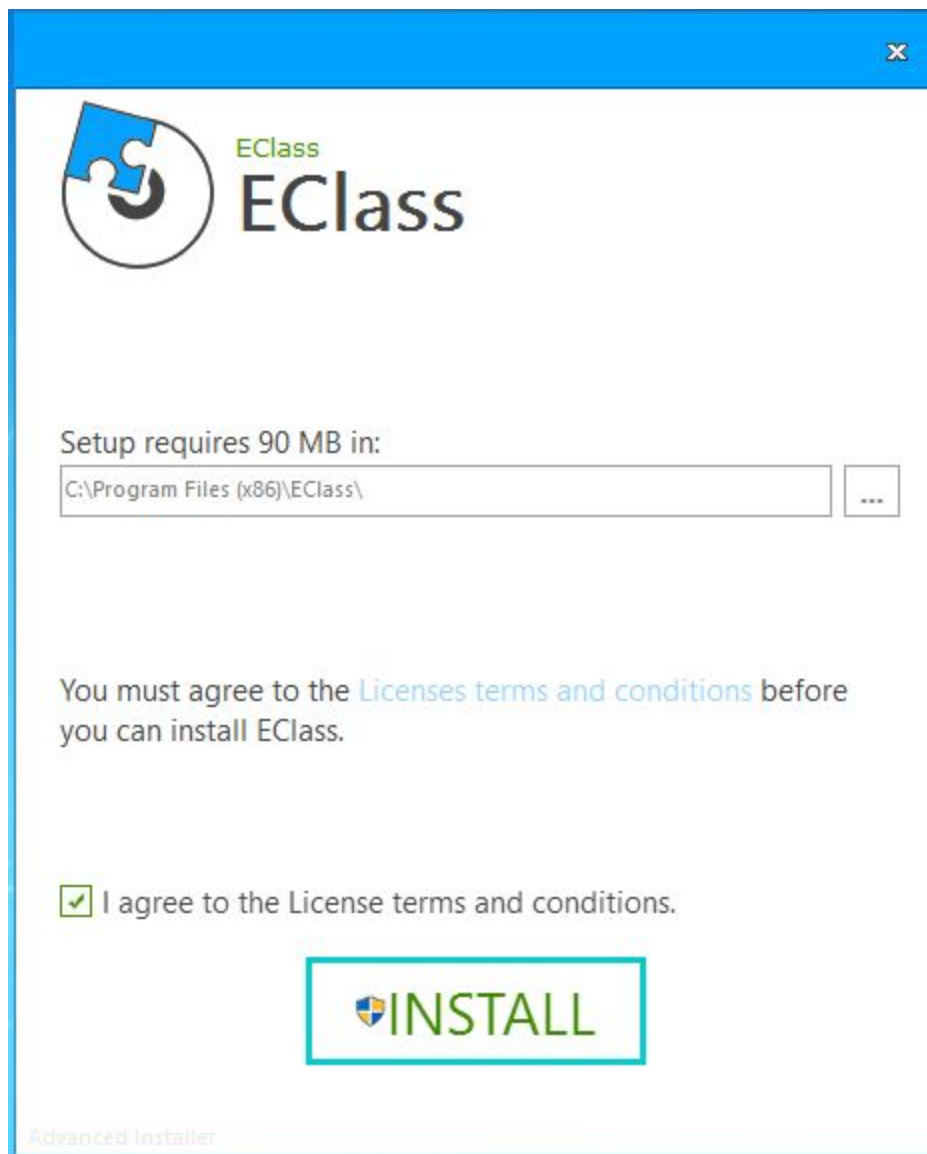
x

EClass
EClass

Setup requires 90 MB in:
C:\Program Files (x86)\EClass\
...

You must agree to the Licenses terms and conditions before you can install EClass.

I agree to the License terms and conditions.

INSTALL

Advanced Installer